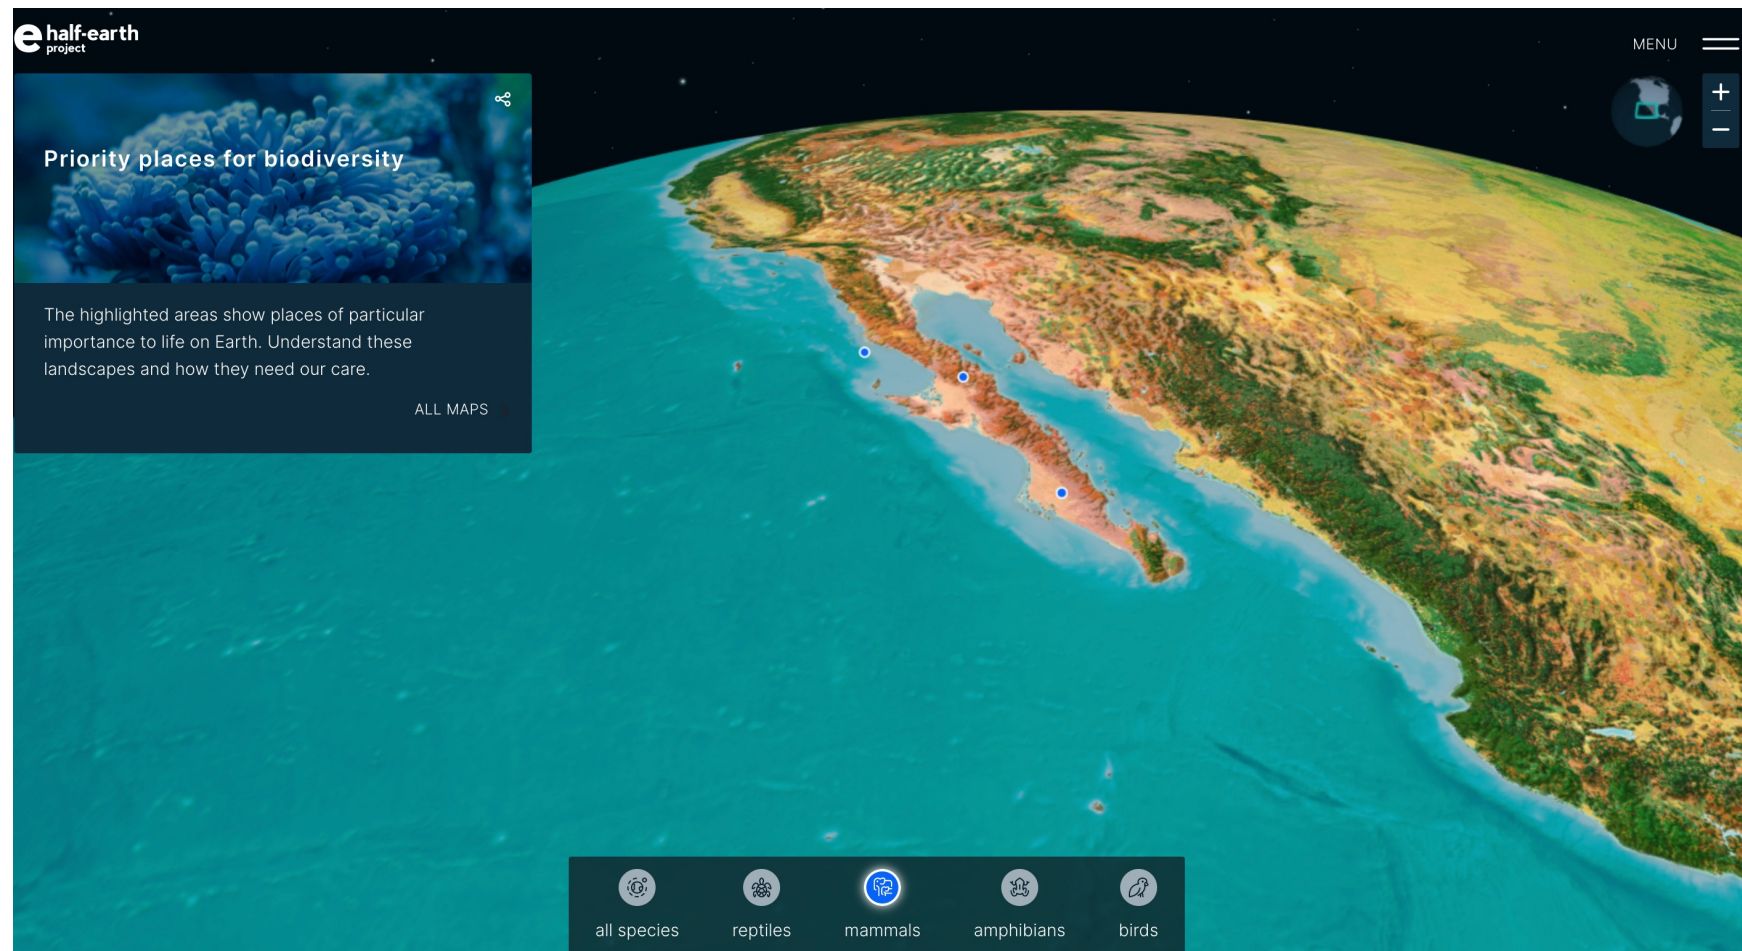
e half-earth project

MENU

+
−

Priority places for biodiversity

The highlighted areas show places of particular importance to life on Earth. Understand these landscapes and how they need our care.

ALL MAPS

all species
reptiles
mammals
amphibians
birds